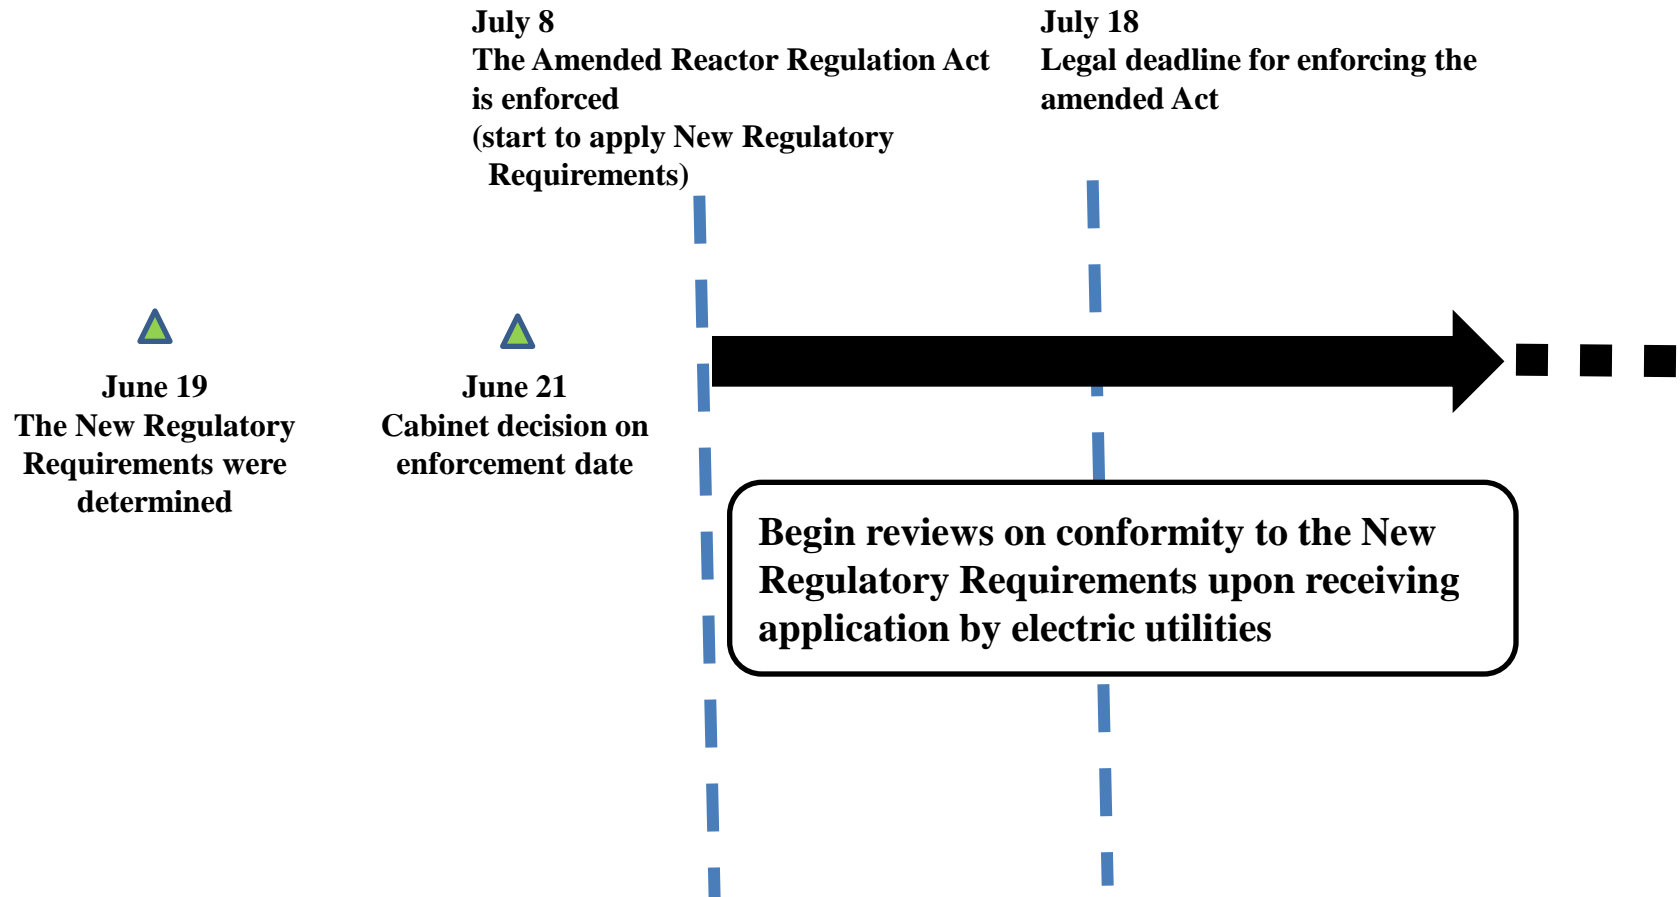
July 8
The Amended Reactor Regulation Act is enforced
(start to apply New Regulatory Requirements)

July 18
Legal deadline for enforcing the amended Act

June 19
The New Regulatory Requirements were determined

June 21
Cabinet decision on enforcement date

Begin reviews on conformity to the New Regulatory Requirements upon receiving application by electric utilities